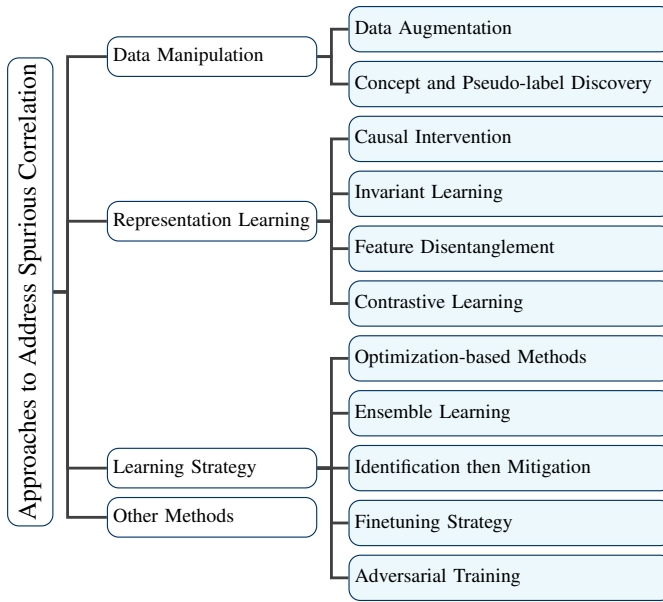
Approaches to Address Spurious Correlation

Data Manipulation

Data Augmentation

Concept and Pseudo-label Discovery

Representation Learning

Causal Intervention

Invariant Learning

Feature Disentanglement

Contrastive Learning

Learning Strategy

Optimization-based Methods

Ensemble Learning

Identification then Mitigation

Finetuning Strategy

Adversarial Training

Other Methods